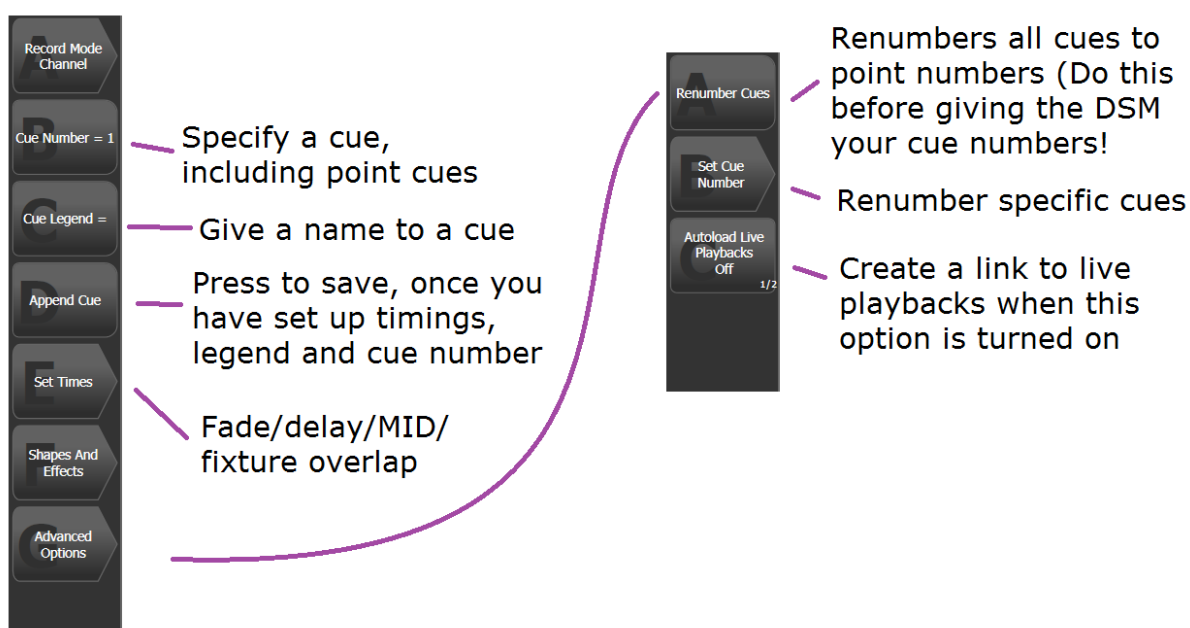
A
Record Mode Channel

B
Cue Number = 1

Specify a cue, including point cues

C
Cue Legend =

Give a name to a cue

D
Append Cue

Press to save, once you have set up timings, legend and cue number

E
Set Times

Fade/delay/MID/ fixture overlap

F
Shapes And Effects

G
Advanced Options

A
Renumber Cues

Renumbers all cues to point numbers (Do this before giving the DSM your cue numbers!

B
Set Cue Number

Renumber specific cues

C
Autoload Live Playbacks Off
1/2

Create a link to live playbacks when this option is turned on